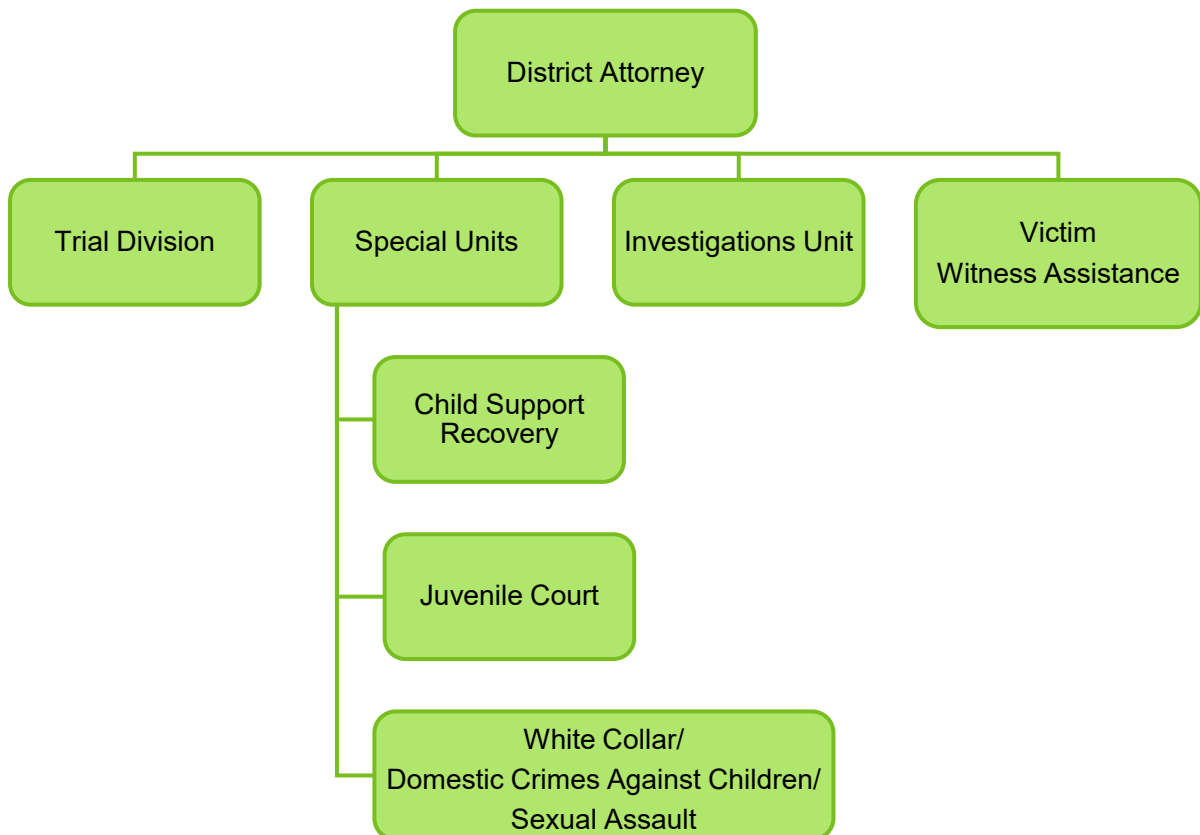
District Attorney

Trial Division

Special Units

Investigations Unit

Victim
Witness Assistance

Child Support
Recovery

Juvenile Court

White Collar/
Domestic Crimes Against Children/
Sexual Assault